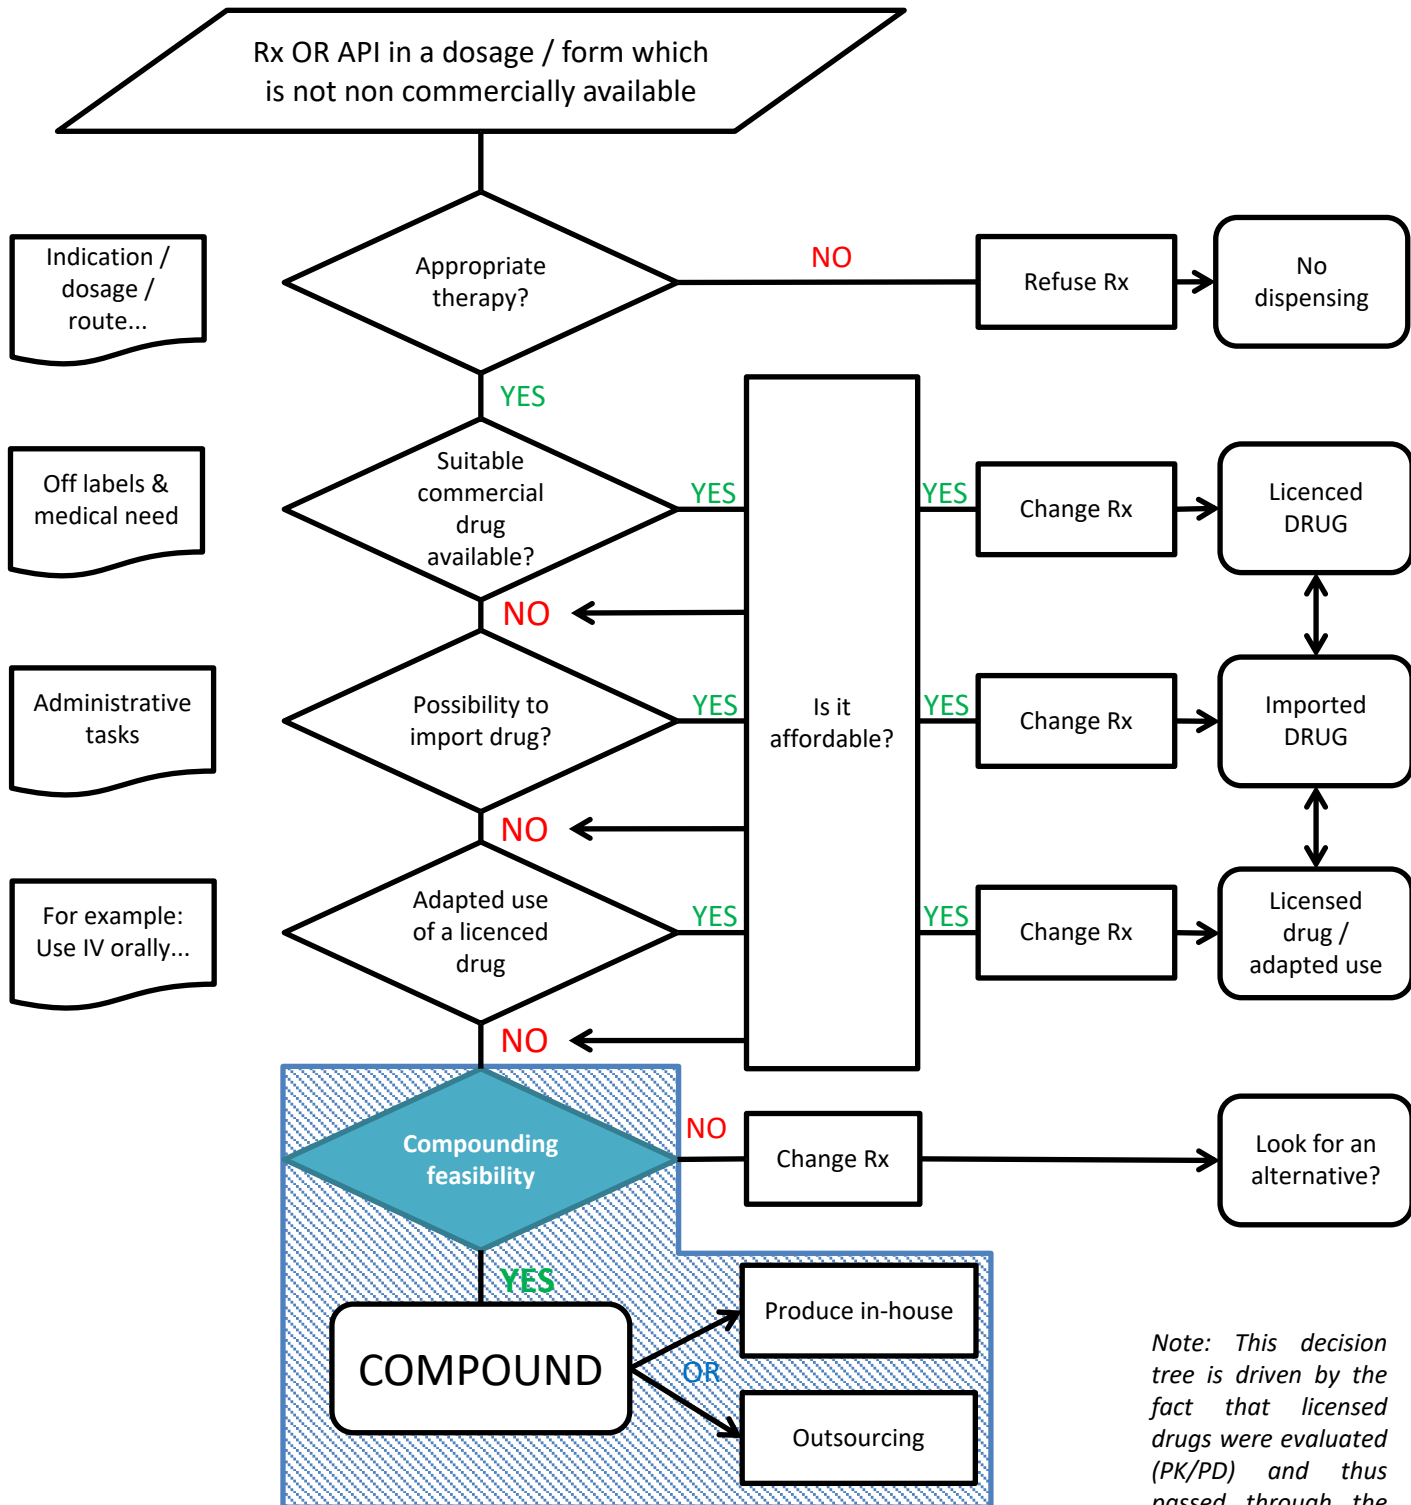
Rx OR API in a dosage / form which is not non commercially available

Indication / dosage / route...

Appropriate therapy?

NO

Refuse Rx

No dispensing

YES

Off labels & medical need

Suitable commercial drug available?

YES

YES

Change Rx

Licenced DRUG

NO

Administrative tasks

Possibility to import drug?

YES

Is it affordable?

YES

Change Rx

Imported DRUG

NO

For example: Use IV orally...

Adapted use of a licenced drug

YES

YES

Change Rx

Licensed drug / adapted use

NO

Compounding feasibility

NO

Change Rx

Look for an alternative?

YES

COMPOUND

OR

Produce in-house

Outsourcing

Note: This decision tree is driven by the fact that licensed drugs were evaluated (PK/PD) and thus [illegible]